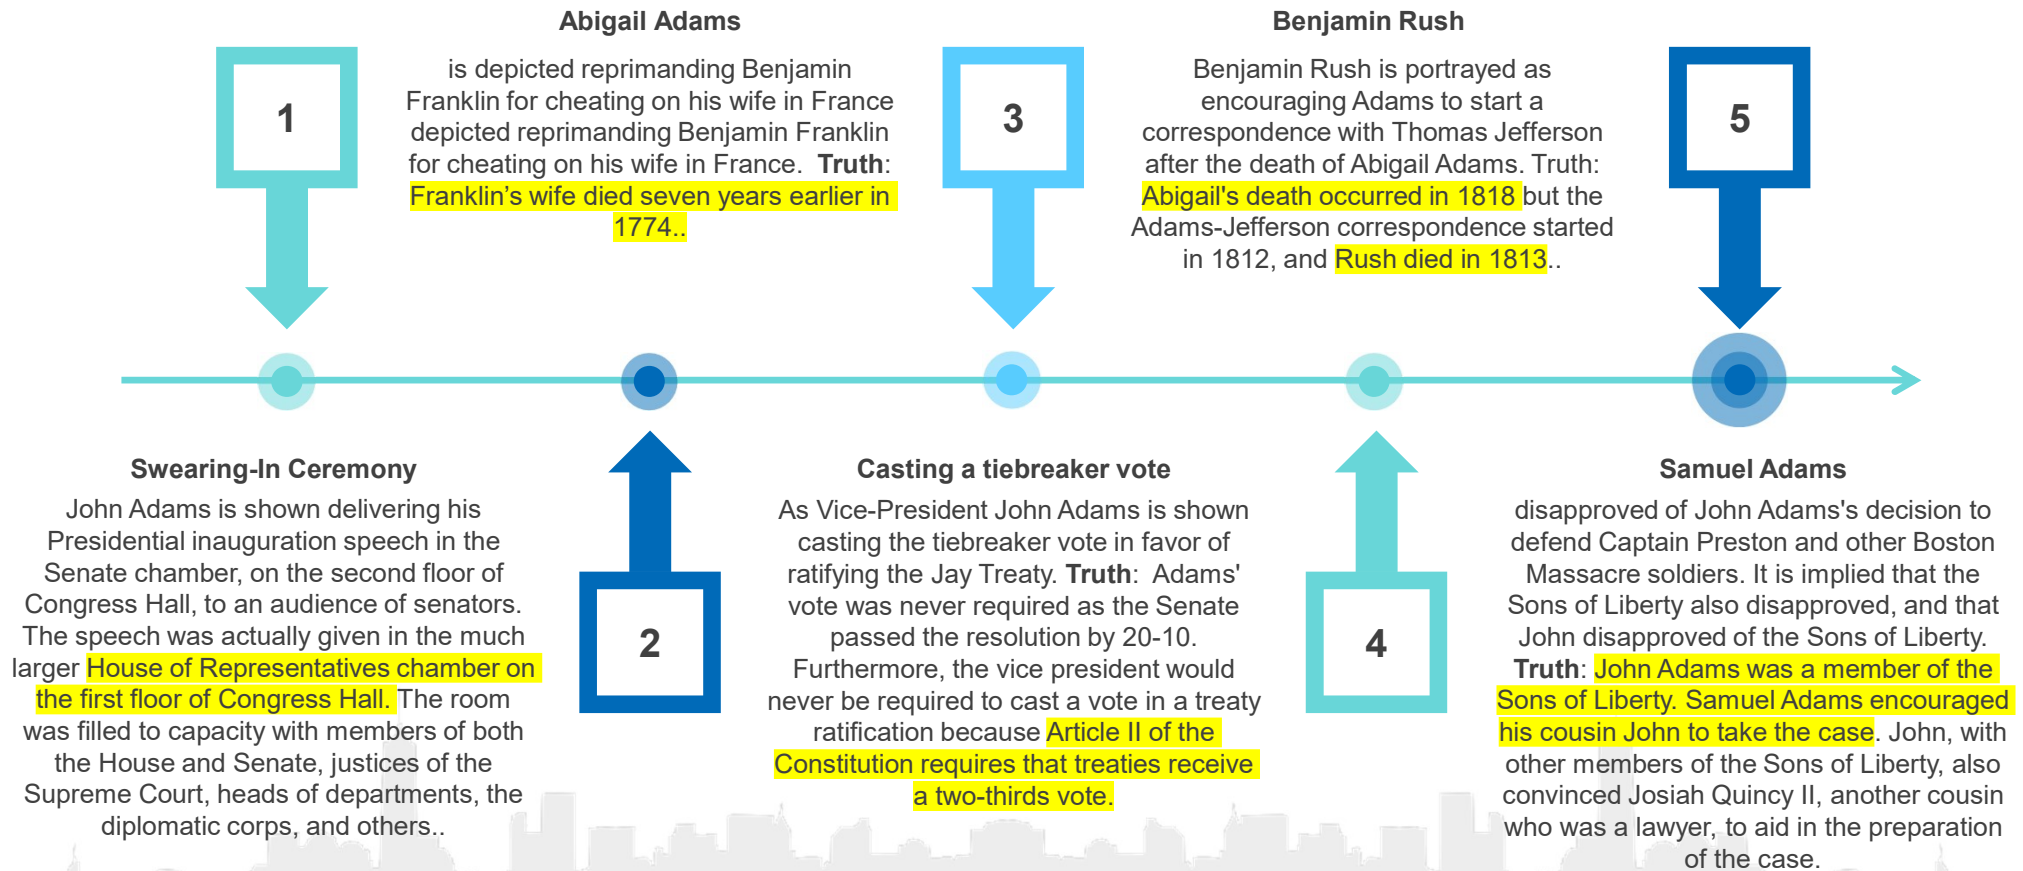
Abigail Adams

is depicted reprimanding Benjamin Franklin for cheating on his wife in France depicted reprimanding Benjamin Franklin for cheating on his wife in France. **Truth**: Franklin's wife died seven years earlier in 1774..

Benjamin Rush

Benjamin Rush is portrayed as encouraging Adams to start a correspondence with Thomas Jefferson after the death of Abigail Adams. Truth: Abigail's death occurred in 1818 but the Adams-Jefferson correspondence started in 1812, and Rush died in 1813..

1

3

5

2

4

Swearing-In Ceremony

John Adams is shown delivering his Presidential inauguration speech in the Senate chamber, on the second floor of Congress Hall, to an audience of senators. The speech was actually given in the much larger House of Representatives chamber on the first floor of Congress Hall. The room was filled to capacity with members of both the House and Senate, justices of the Supreme Court, heads of departments, the diplomatic corps, and others..

Casting a tiebreaker vote

As Vice-President John Adams is shown casting the tiebreaker vote in favor of ratifying the Jay Treaty. **Truth**: Adams' vote was never required as the Senate passed the resolution by 20-10. Furthermore, the vice president would never be required to cast a vote in a treaty ratification because Article II of the Constitution requires that treaties receive a two-thirds vote.

Samuel Adams

disapproved of John Adams's decision to defend Captain Preston and other Boston Massacre soldiers. It is implied that the Sons of Liberty also disapproved, and that John disapproved of the Sons of Liberty. **Truth**: John Adams was a member of the Sons of Liberty. Samuel Adams encouraged his cousin John to take the case. John, with other members of the Sons of Liberty, also convinced Josiah Quincy II, another cousin who was a lawyer, to aid in the preparation of the case.